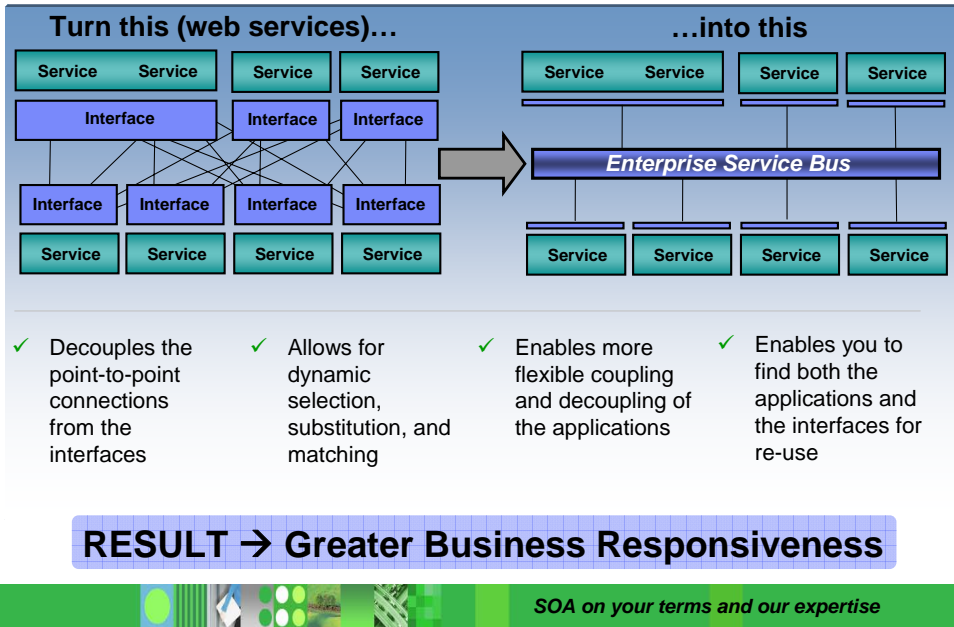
Turn this (web services)…

Service Service Service Service

Interface Interface Interface

Interface Interface Interface Interface

Service Service Service Service

…into this

Service Service Service Service

Enterprise Service Bus

Service Service Service Service

✓ Decouples the point-to-point connections from the interfaces

✓ Allows for dynamic selection, substitution, and matching

✓ Enables more flexible coupling and decoupling of the applications

✓ Enables you to find both the applications and the interfaces for re-use

RESULT → Greater Business Responsiveness

SOA on your terms and our expertise